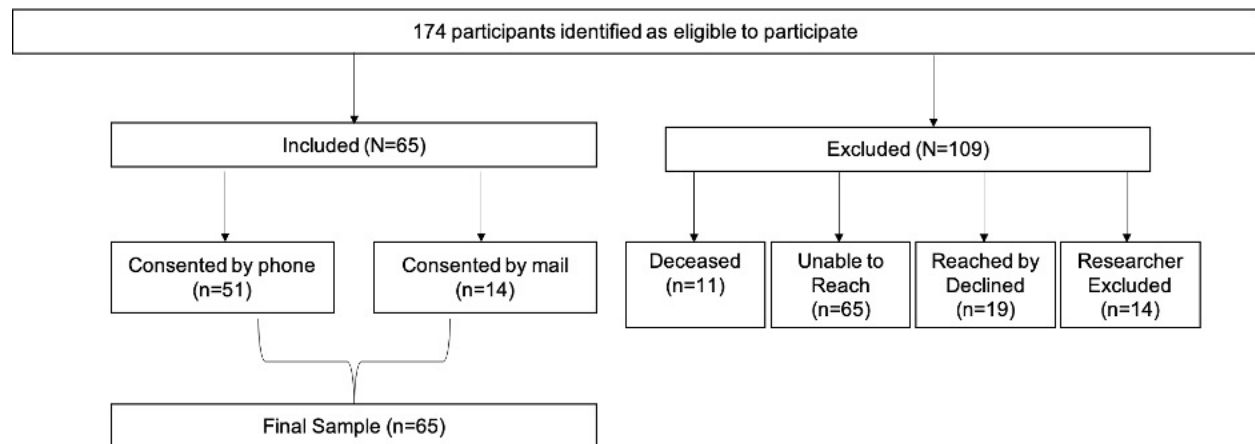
174 participants identified as eligible to participate

Included (N=65)

Excluded (N=109)

Consented by phone (n=51)

Consented by mail (n=14)

Deceased (n=11)

Unable to Reach (n=65)

Reached by Declined (n=19)

Researcher Excluded (n=14)

Final Sample (n=65)